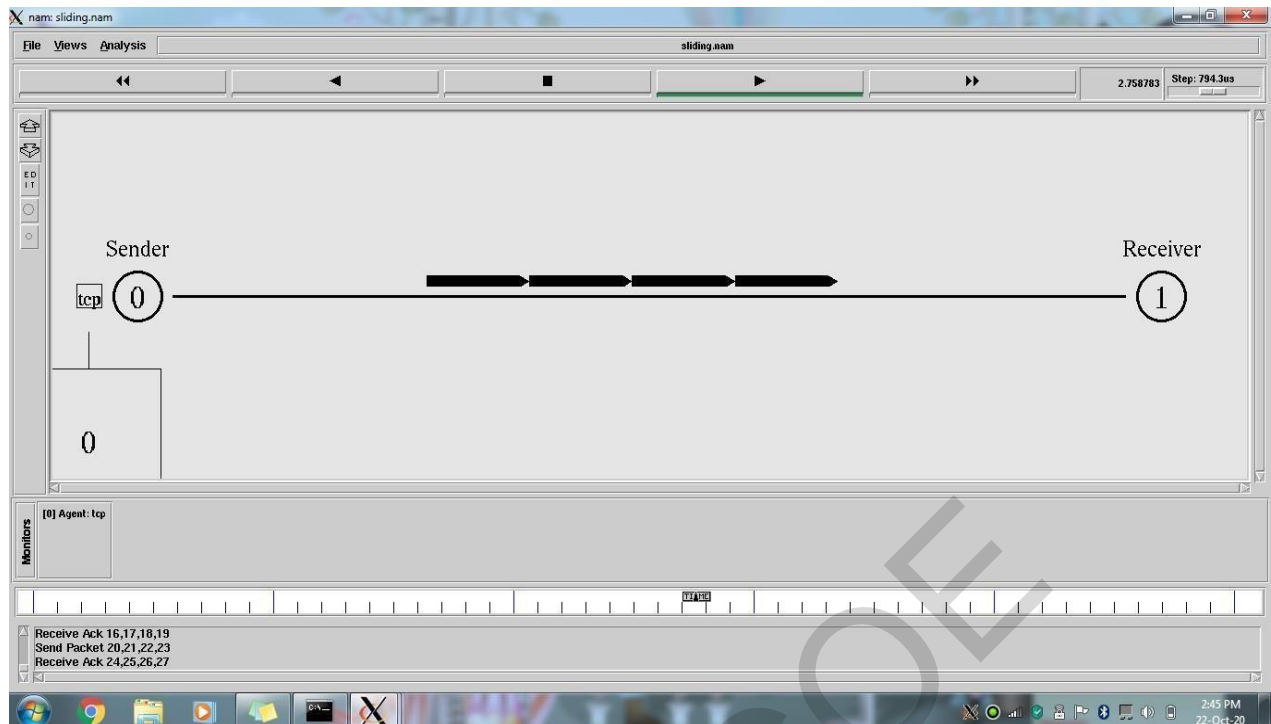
nam: sliding.nam

File Views Analysis

sliding.nam

2.758783 Step: 794.3us

ED IT

Sender

Receiver

tcp

0

1

0

Monitors

[0] Agent: tcp

Receive Ack 16,17,18,19
Send Packet 20,21,22,23
Receive Ack 24,25,26,27

2:45 PM
22-Oct-20